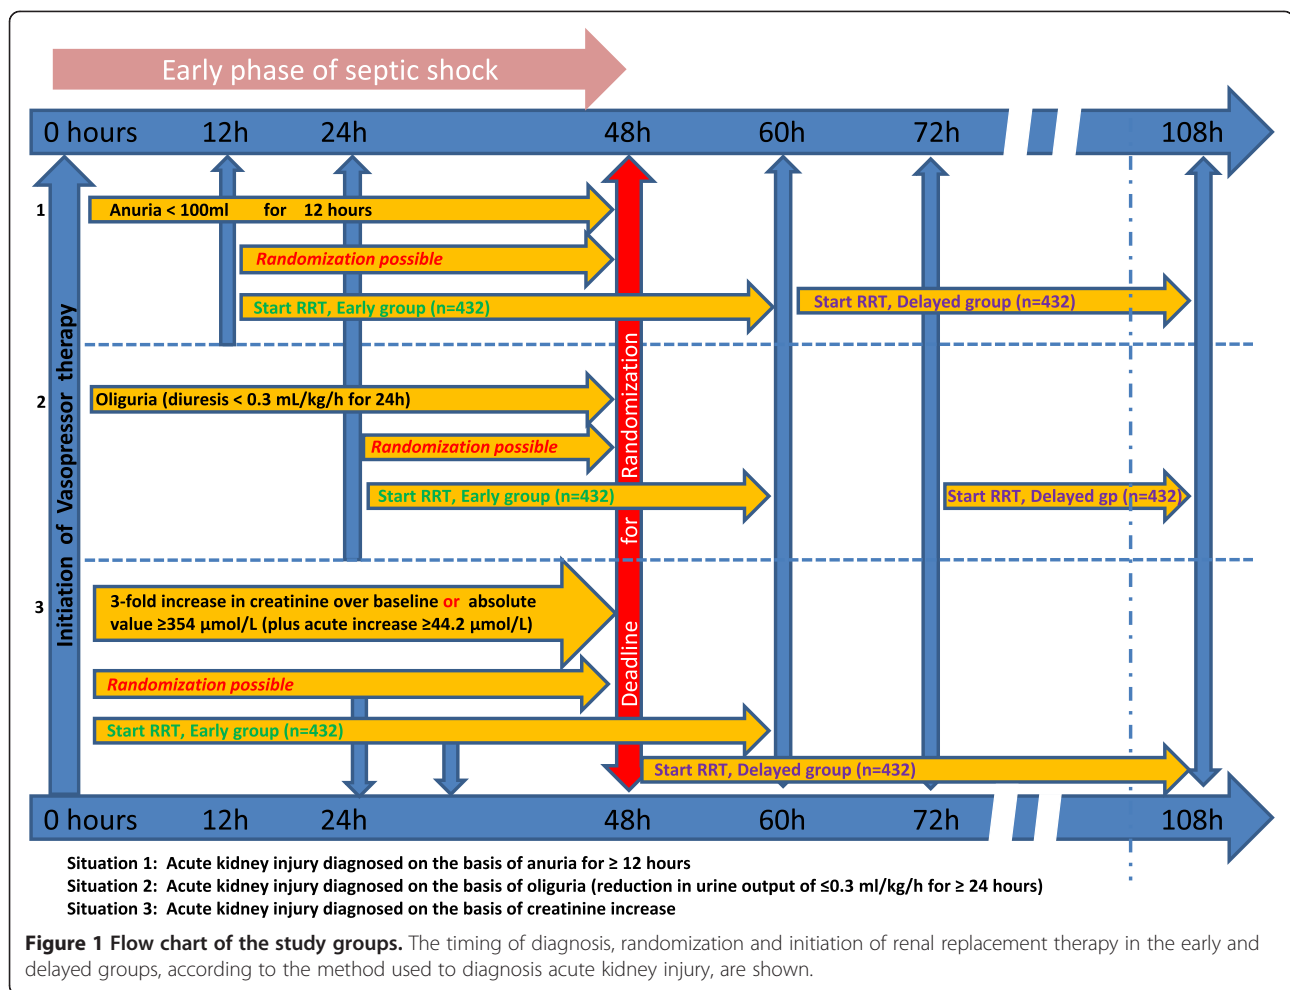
Early phase of septic shock

0 hours 12h 24h 48h 60h 72h 108h

Initiation of Vasopressor therapy

Deadline for Randomization

1

Anuria < 100ml for 12 hours

Randomization possible

Start RRT, Early group (n=432)

Start RRT, Delayed group (n=432)

2

Oliguria (diuresis < 0.3 mL/kg/h for 24h)

Randomization possible

Start RRT, Early group (n=432)

Start RRT, Delayed gp (n=432)

3

3-fold increase in creatinine over baseline or absolute value ≥354 μmol/L (plus acute increase ≥44.2 μmol/L)

Randomization possible

Start RRT, Early group (n=432)

Start RRT, Delayed group (n=432)

0 hours 12h 24h 48h 60h 72h 108h

Situation 1: Acute kidney injury diagnosed on the basis of anuria for ≥ 12 hours
Situation 2: Acute kidney injury diagnosed on the basis of oliguria (reduction in urine output of ≤0.3 ml/kg/h for ≥ 24 hours)
Situation 3: Acute kidney injury diagnosed on the basis of creatinine increase

Figure 1 Flow chart of the study groups. The timing of diagnosis, randomization and initiation of renal replacement therapy in the early and delayed groups, according to the method used to diagnosis acute kidney injury, are shown.